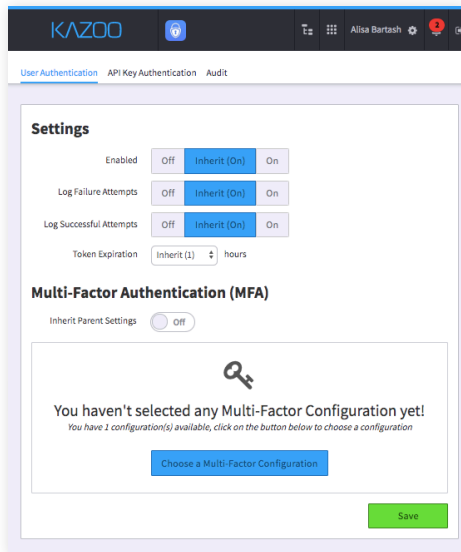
KAZOO

Alisa Bartash

2

User Authentication API Key Authentication Audit

Settings

Enabled Off Inherit (On) On

Log Failure Attempts Off Inherit (On) On

Log Successful Attempts Off Inherit (On) On

Token Expiration Inherit (1) hours

Multi-Factor Authentication (MFA)

Inherit Parent Settings Off

You haven't selected any Multi-Factor Configuration yet!

You have 1 configuration(s) available, click on the button below to choose a configuration

Choose a Multi-Factor Configuration

Save